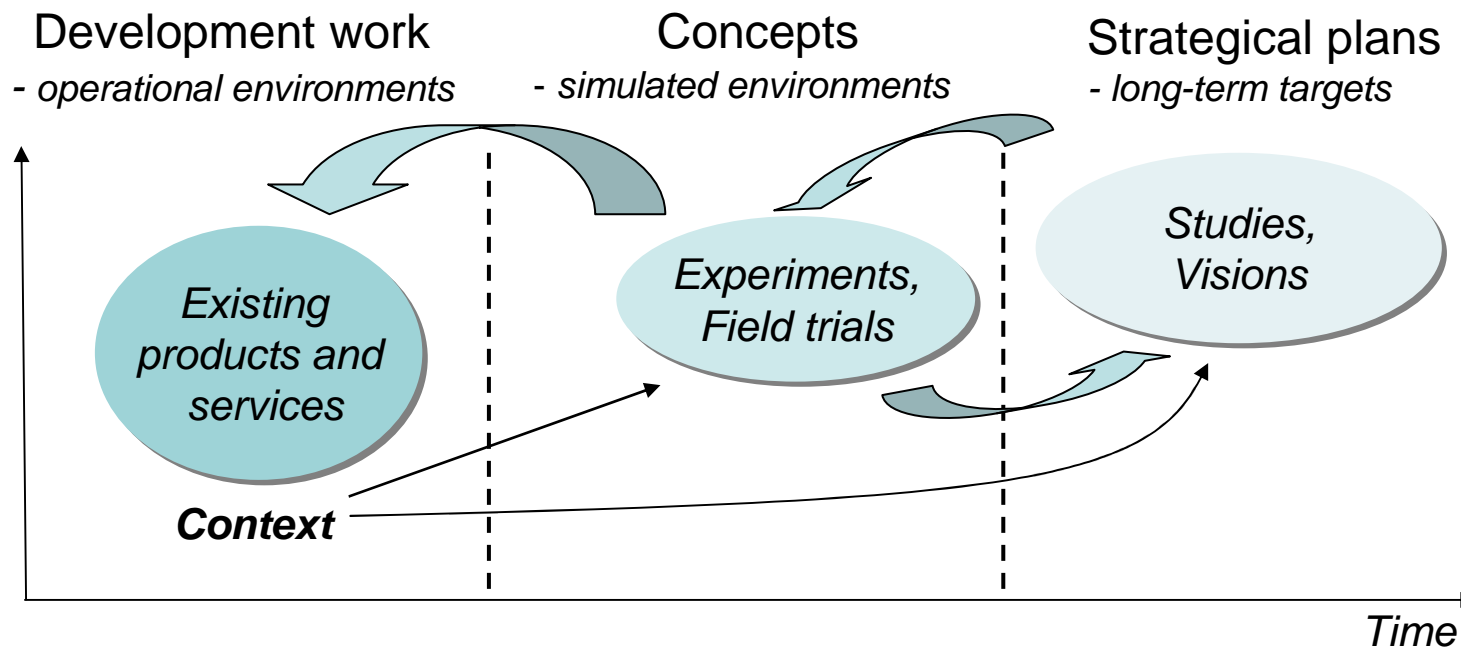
Development work
- operational environments

Concepts
- simulated environments

Strategical plans
- long-term targets

Existing products and services

Experiments, Field trials

Studies, Visions

Context

Time